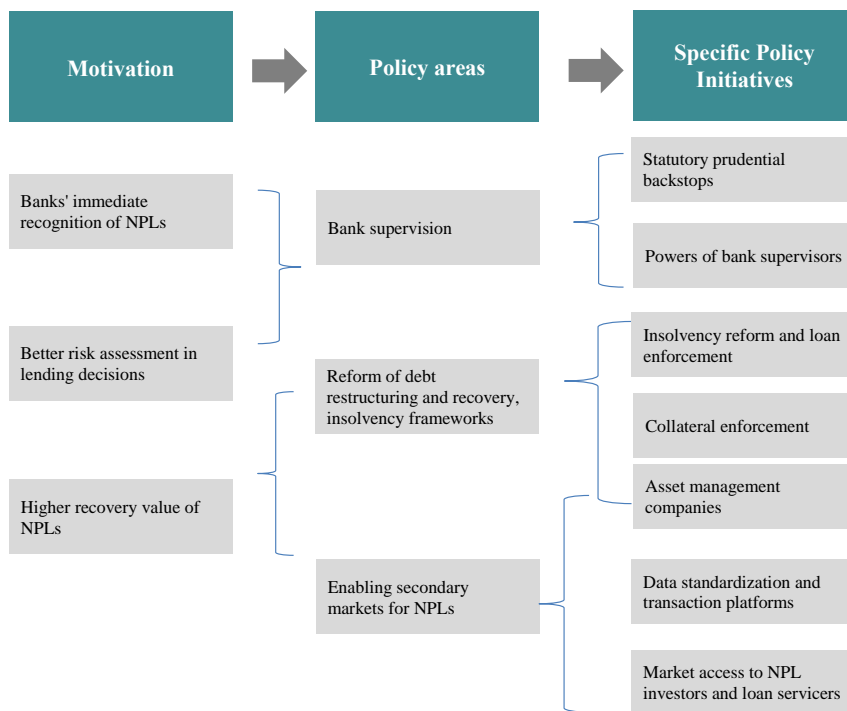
Motivation

Policy areas

Specific Policy Initiatives

Banks' immediate recognition of NPLs

Better risk assessment in lending decisions

Higher recovery value of NPLs

Bank supervision

Reform of debt restructuring and recovery, insolvency frameworks

Enabling secondary markets for NPLs

Statutory prudential backstops

Powers of bank supervisors

Insolvency reform and loan enforcement

Collateral enforcement

Asset management companies

Data standardization and transaction platforms

Market access to NPL investors and loan servicers